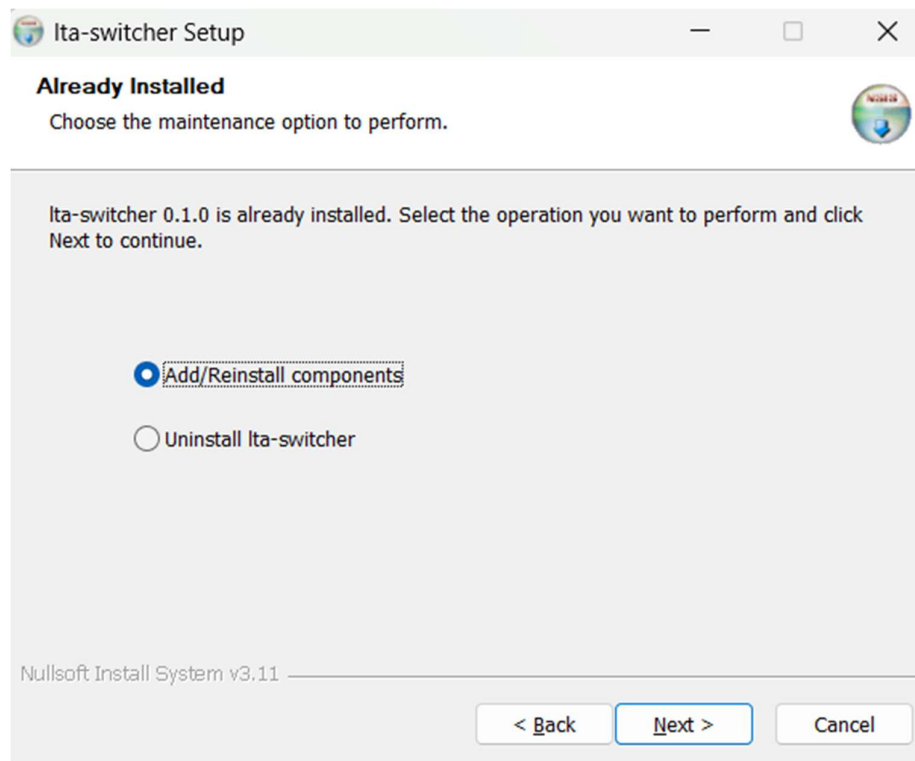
lta-switcher Setup

Already Installed
Choose the maintenance option to perform.

lta-switcher 0.1.0 is already installed. Select the operation you want to perform and click Next to continue.

Add/Reinstall components

Uninstall lta-switcher

Nullsoft Install System v3.11

< Back
Next >
Cancel